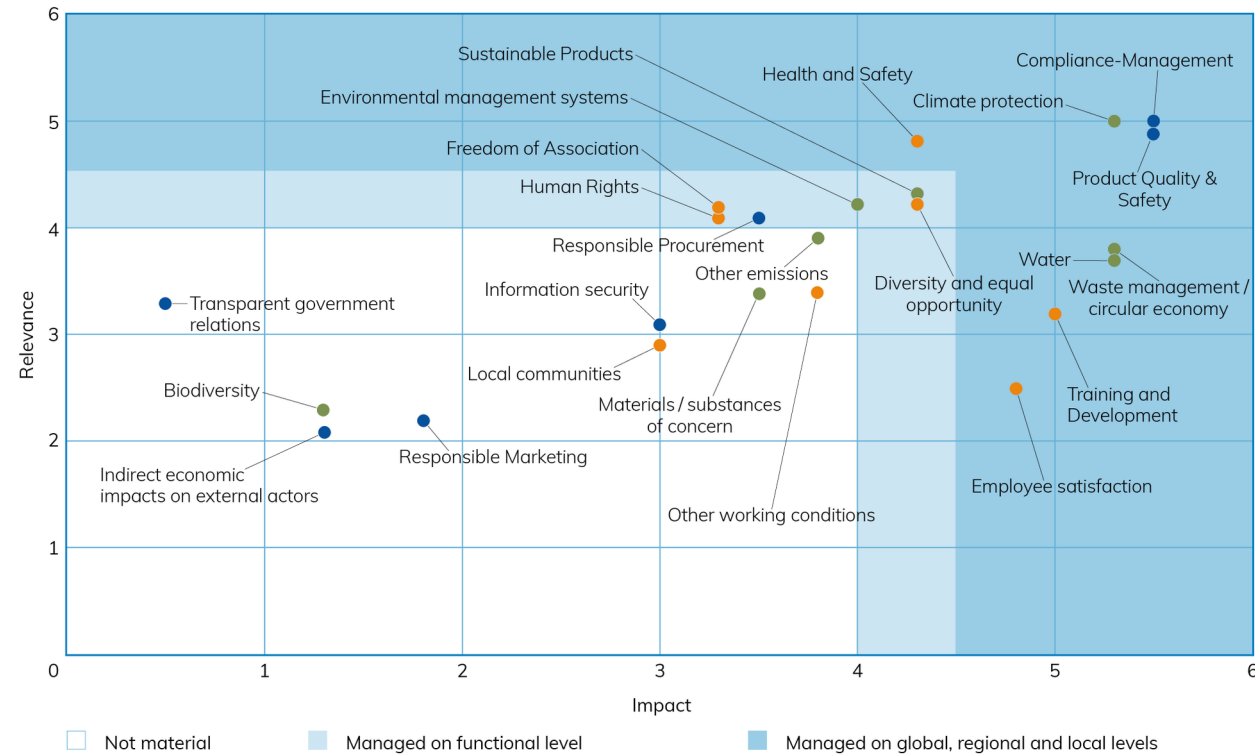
6

5

4

3

2

1

0

Relevance

Sustainable Products
Health and Safety
Compliance-Management
Environmental management systems
Climate protection
Freedom of Association
Human Rights
Product Quality & Safety
Responsible Procurement
Water
Other emissions
Waste management / circular economy
Diversity and equal opportunity
Transparent government relations
Information security
Local communities
Training and Development
Biodiversity
Materials / substances of concern
Responsible Marketing
Indirect economic impacts on external actors
Employee satisfaction
Other working conditions

0 1 2 3 4 5 6

Impact

Not material
Managed on functional level
Managed on global, regional and local levels